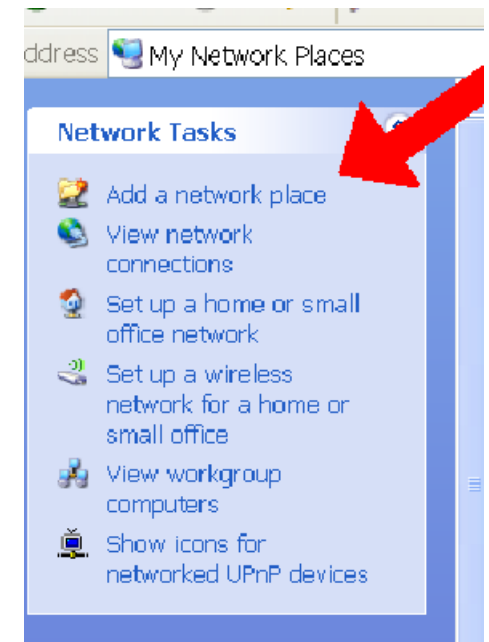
ddress My Network Places

Network Tasks

Add a network place

View network connections

Set up a home or small office network

Set up a wireless network for a home or small office

View workgroup computers

Show icons for networked UPnP devices